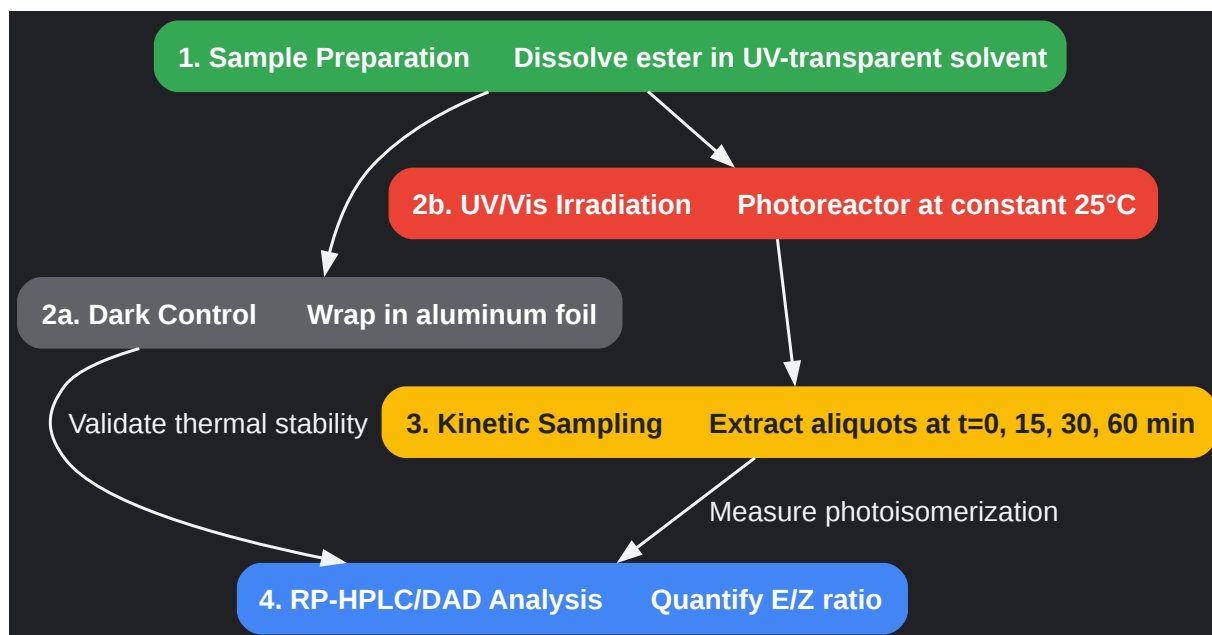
1. Sample Preparation Dissolve ester in UV-transparent solvent

2b. UV/Vis Irradiation Photoreactor at constant 25°C

2a. Dark Control Wrap in aluminum foil

Validate thermal stability

3. Kinetic Sampling Extract aliquots at t=0, 15, 30, 60 min

Measure photoisomerization

4. RP-HPLC/DAD Analysis Quantify E/Z ratio